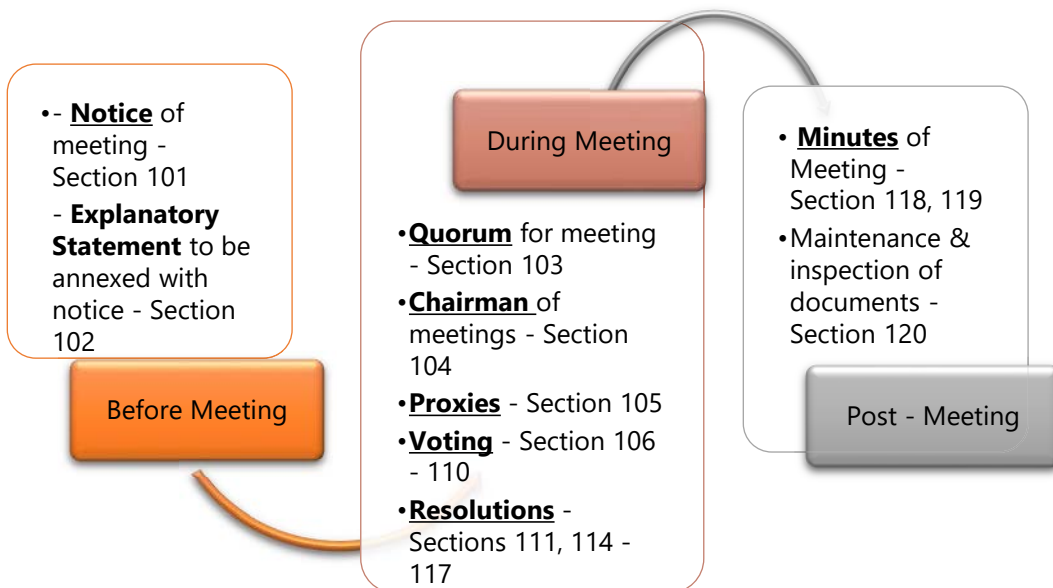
•- **Notice** of meeting - Section 101
- **Explanatory Statement** to be annexed with notice - Section 102

Before Meeting

During Meeting

•**Quorum** for meeting - Section 103
•**Chairman** of meetings - Section 104
•**Proxies** - Section 105
•**Voting** - Section 106 - 110
•**Resolutions** - Sections 111, 114 - 117

• **Minutes** of Meeting - Section 118, 119
•Maintenance & inspection of documents - Section 120

Post - Meeting